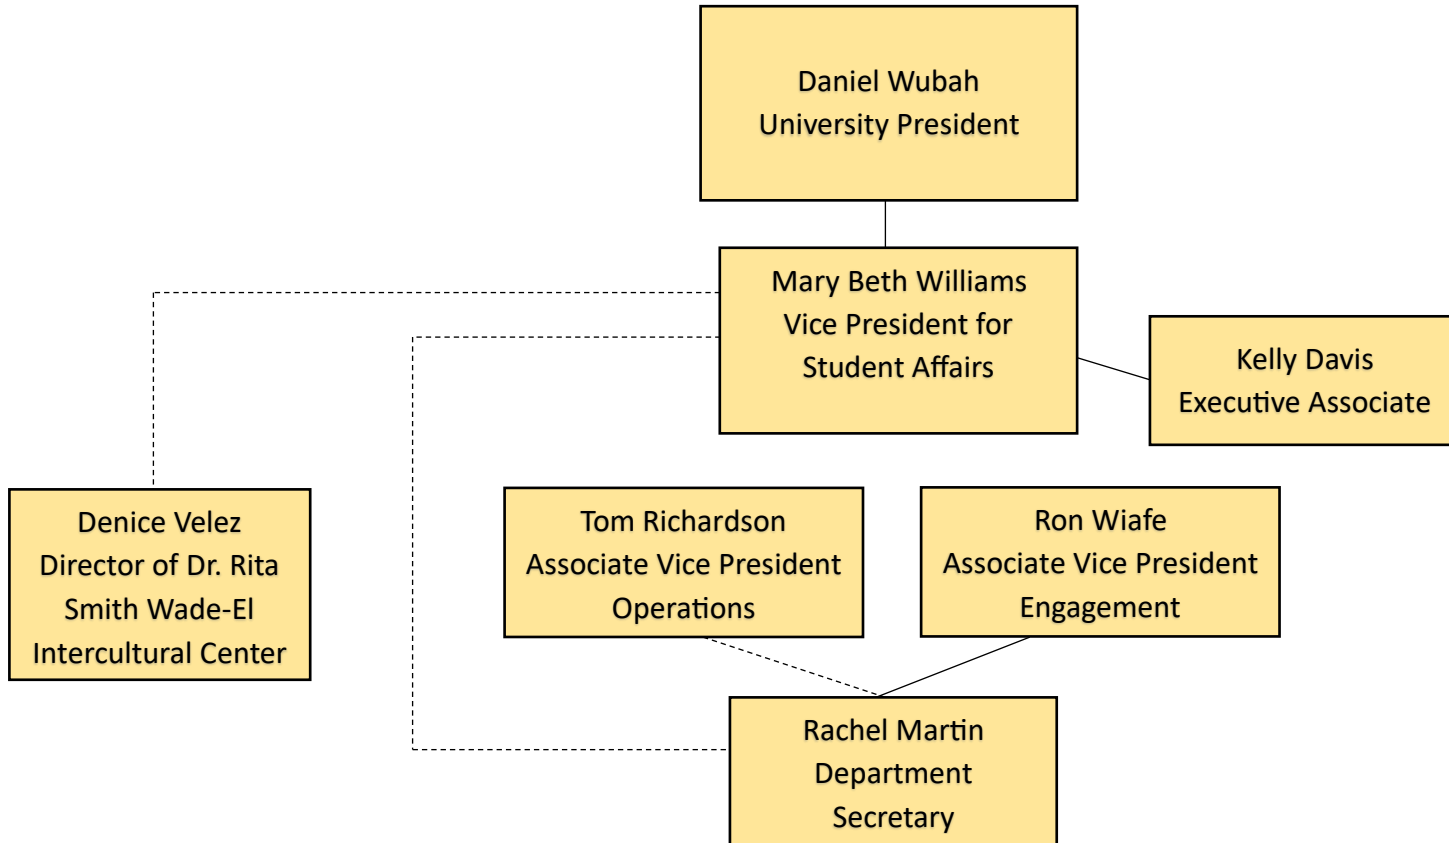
Daniel Wubah
University President

Mary Beth Williams
Vice President for
Student Affairs

Kelly Davis
Executive Associate

Denice Velez
Director of Dr. Rita
Smith Wade-El
Intercultural Center

Tom Richardson
Associate Vice President
Operations

Ron Wiafe
Associate Vice President
Engagement

Rachel Martin
Department
Secretary